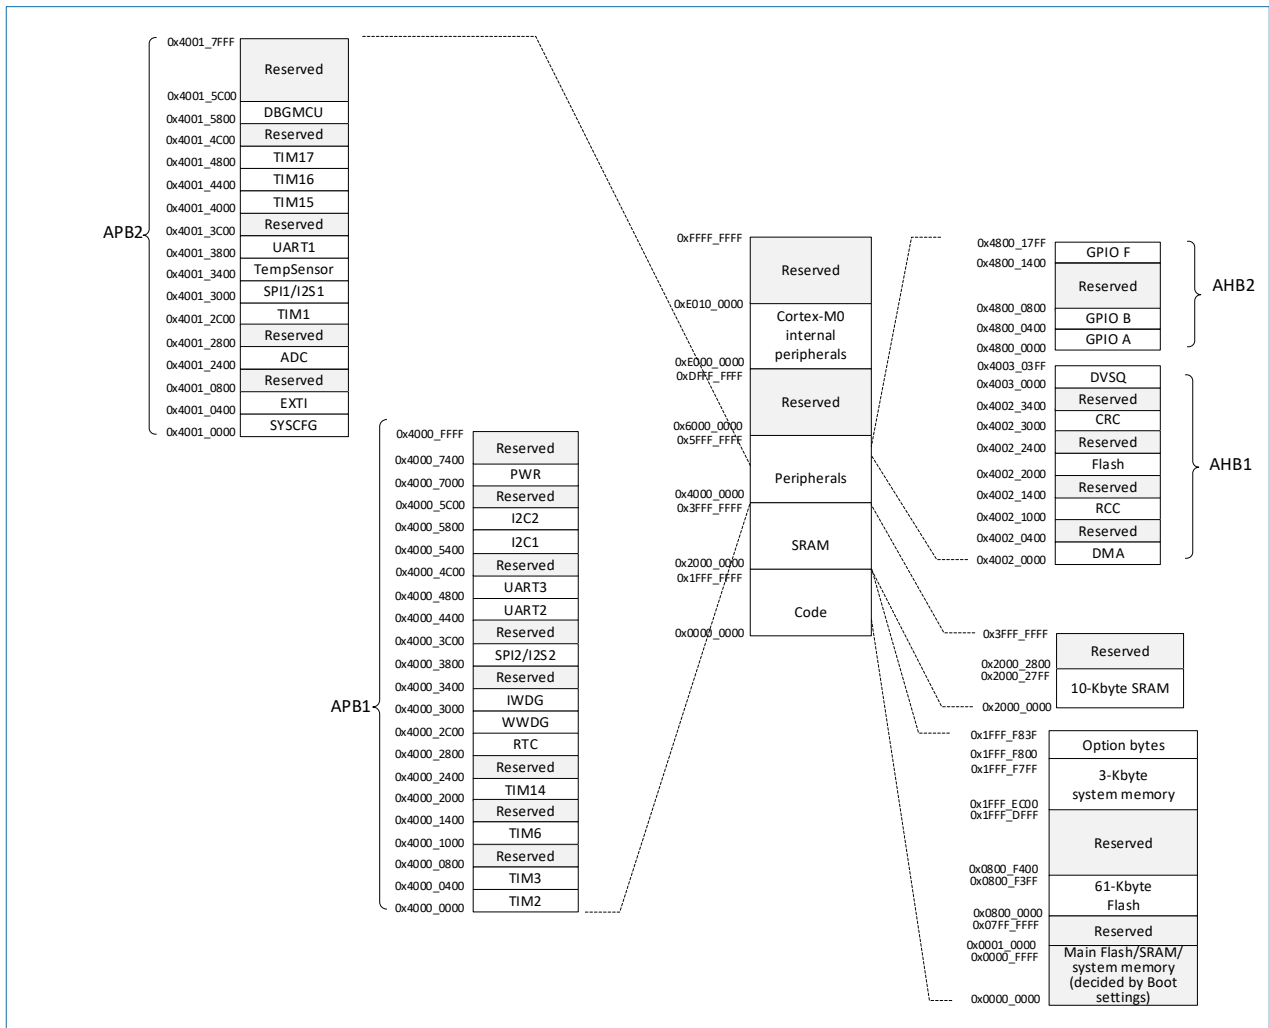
0x4001_7FFF
Reserved
0x4001_5C00
DBGMCU
0x4001_5800
Reserved
0x4001_4C00
TIM17
0x4001_4800
TIM16
0x4001_4400
TIM15
0x4001_4000
Reserved
0x4001_3C00
UART1
0x4001_3800
TempSensor
0x4001_3400
SPI1/I2S1
0x4001_3000
TIM1
0x4001_2C00
Reserved
0x4001_2800
ADC
0x4001_2400
Reserved
0x4001_0800
EXTI
0x4001_0400
SYSCFG
0x4001_0000
APB2

0x4000_FFFF
Reserved
0x4000_7400
PWR
0x4000_7000
Reserved
0x4000_5C00
I2C2
0x4000_5800
I2C1
0x4000_5400
Reserved
0x4000_4C00
UART3
0x4000_4800
UART2
0x4000_4400
Reserved
0x4000_3C00
SPI2/I2S2
0x4000_3800
Reserved
0x4000_3400
IWDG
0x4000_3000
WWDG
0x4000_2C00
RTC
0x4000_2800
Reserved
0x4000_2400
TIM14
0x4000_2000
Reserved
0x4000_1400
TIM6
0x4000_1000
Reserved
0x4000_0800
TIM3
0x4000_0400
TIM2
0x4000_0000
APB1

0xFFFF_FFFF
Reserved
0xE010_0000
Cortex-M0 internal peripherals
0xE000_0000
0xDFFF_FFFF
Reserved
0x6000_0000
0x5FFF_FFFF
Peripherals
0x4000_0000
0x3FFF_FFFF
SRAM
0x2000_0000
0x1FFF_FFFF
Code
0x0000_0000

0x4800_17FF
GPIO F
0x4800_1400
Reserved
0x4800_0800
GPIO B
0x4800_0400
GPIO A
0x4800_0000
AHB2
0x4003_03FF
DVSQ
0x4003_0000
Reserved
0x4002_3400
CRC
0x4002_3000
Reserved
0x4002_2400
Flash
0x4002_2000
Reserved
0x4002_1400
RCC
0x4002_1000
Reserved
0x4002_0400
DMA
0x4002_0000
AHB1

0x3FFF_FFFF
Reserved
0x2000_2800
0x2000_27FF
10-Kbyte SRAM
0x2000_0000

0x1FFF_F83F
Option bytes
0x1FFF_F800
0x1FFF_F7FF
3-Kbyte system memory
0x1FFF_EC00
0x1FFF_DFFF
Reserved
0x0800_F400
0x0800_F3FF
61-Kbyte Flash
0x0800_0000
0x07FF_FFFF
Reserved
0x0001_0000
0x0000_FFFF
Main Flash/SRAM/ system memory (decided by Boot settings)
0x0000_0000